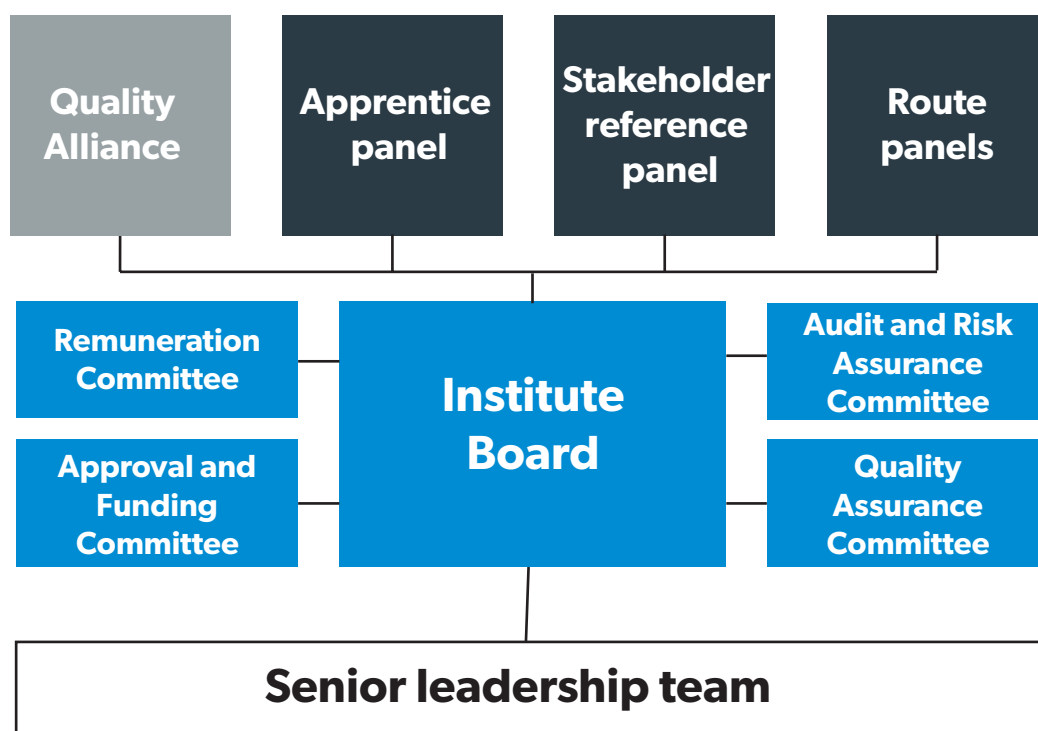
Quality Alliance

Apprentice panel

Stakeholder reference panel

Route panels

Remuneration Committee

Institute Board

Audit and Risk Assurance Committee

Approval and Funding Committee

Quality Assurance Committee

Senior leadership team